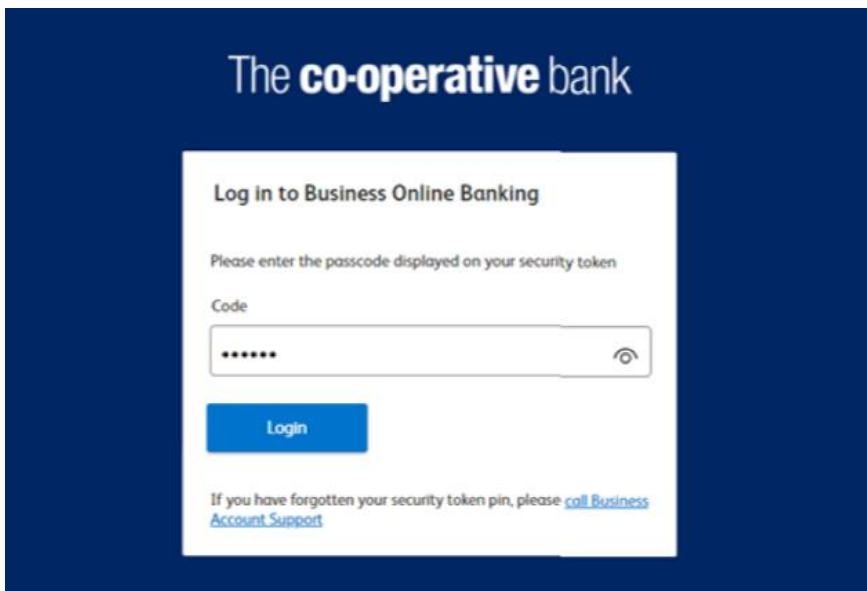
The co-operative bank

Log in to Business Online Banking

Please enter the passcode displayed on your security token

Code

••••••

Login

If you have forgotten your security token pin, please call Business Account Support